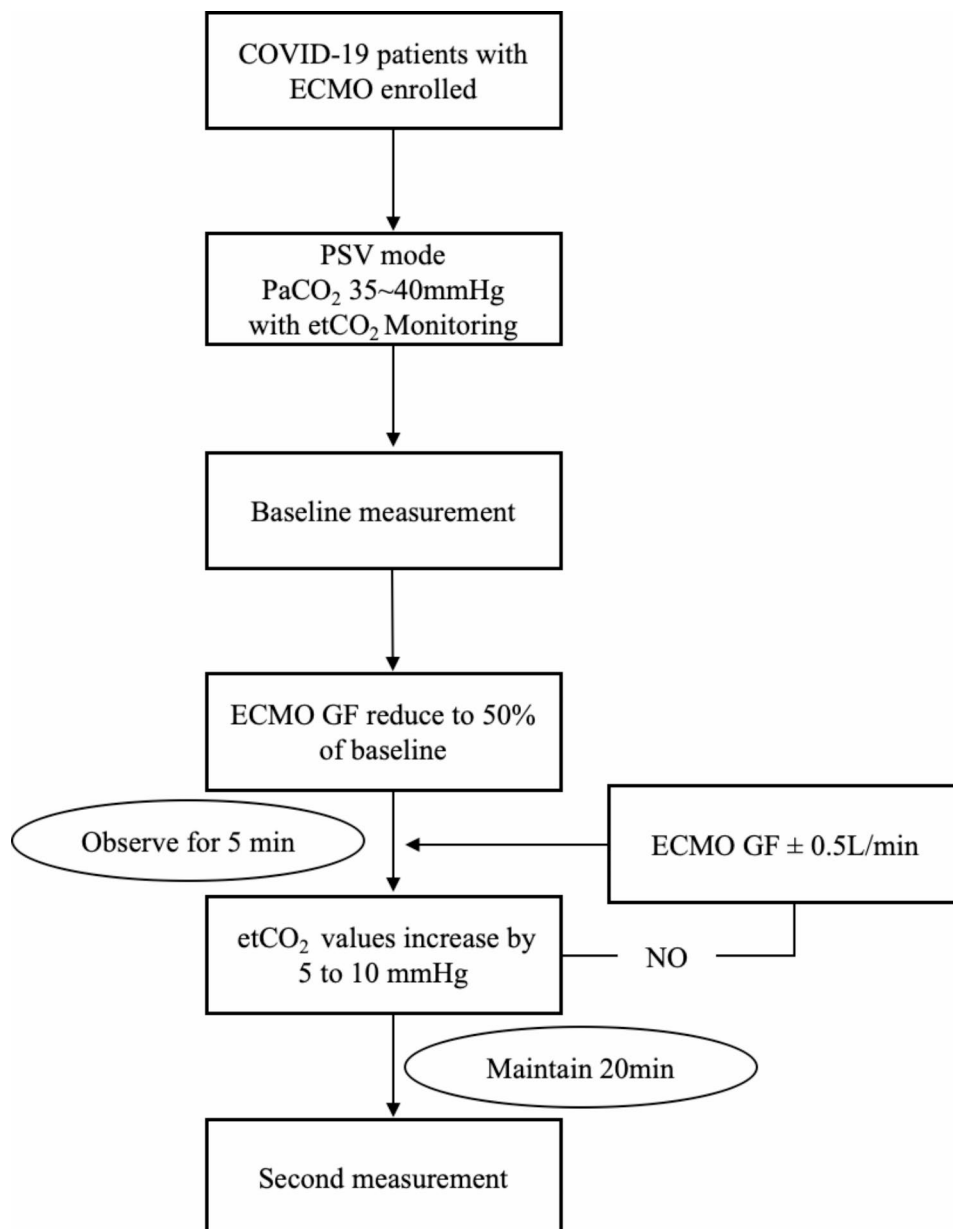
COVID-19 patients with ECMO enrolled

PSV mode
$PaCO_2$ 35~40mmHg
with $etCO_2$ Monitoring

Baseline measurement

ECMO GF reduce to 50% of baseline

Observe for 5 min

ECMO GF ± 0.5L/min

$etCO_2$ values increase by 5 to 10 mmHg

NO

Maintain 20min

Second measurement